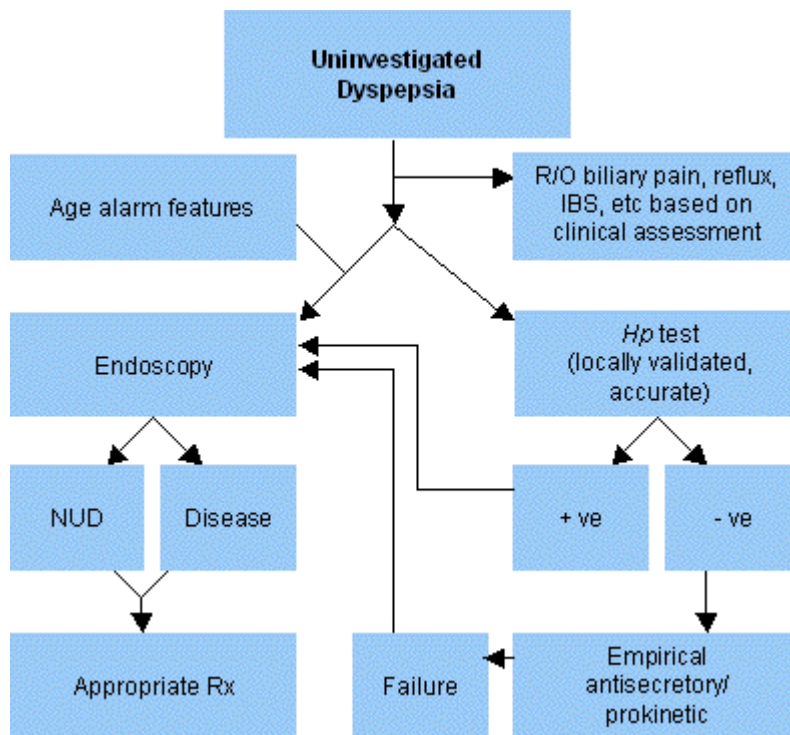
Uninvestigated Dyspepsia

Age alarm features

R/O biliary pain, reflux, IBS, etc based on clinical assessment

Endoscopy

*Hp* test (locally validated, accurate)

NUD

Disease

+ ve

- ve

Appropriate Rx

Failure

Empirical antisecretory/ prokinetic